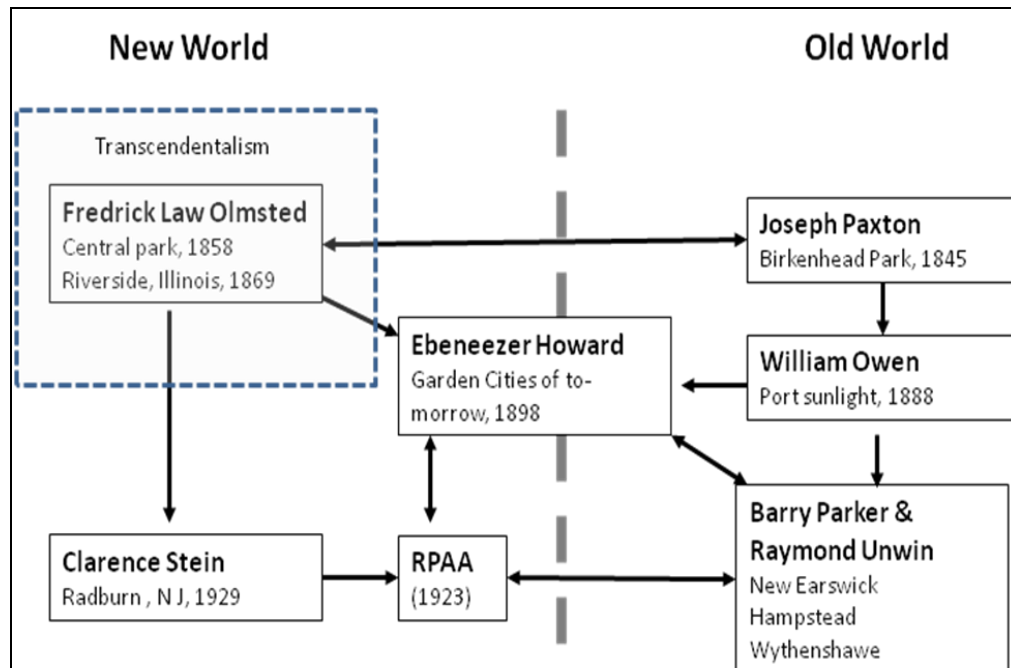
New World

Old World

Transcendentalism

Fredrick Law Olmsted
Central park, 1858
Riverside, Illinois, 1869

Joseph Paxton
Birkenhead Park, 1845

Ebeneezer Howard
Garden Cities of tomorrow, 1898

William Owen
Port sunlight, 1888

Barry Parker & Raymond Unwin
New Earswick
Hampstead
Wythenshawe

Clarence Stein
Radburn , N J, 1929

RPAA
(1923)